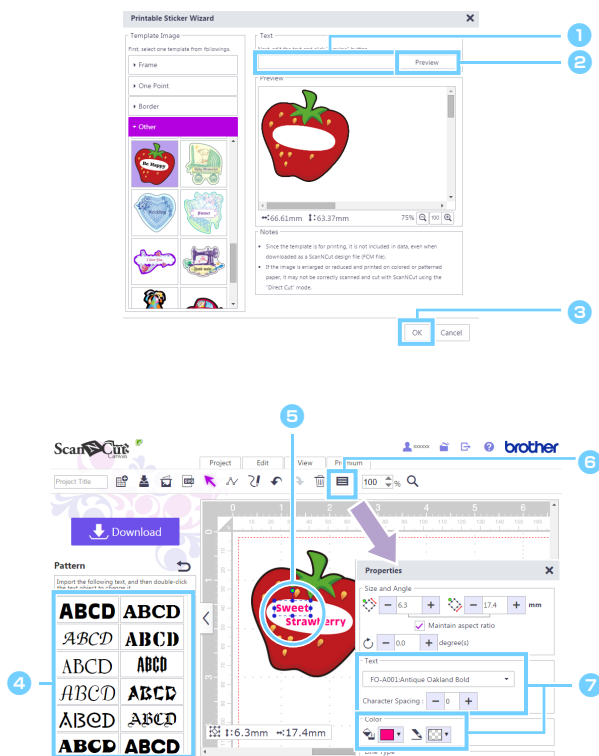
Printable Sticker Wizard

Template Image
First, select one template from followings.
Frame
One Point
Border
Other

Be Happy
Wedding
Flower
Thank you
I love You

Text
Preview

Preview
↔66.61mm ↕63.37mm 75%

Notes
• Since the template is for printing, it is not included in data, even when downloaded as a ScanNCut design file (FCM file).
• If the image is enlarged or reduced and printed on colored or patterned paper, it may not be correctly scanned and cut with ScanNCut using the "Direct Cut" mode.

OK Cancel

1
2
3

ScanNCut Canvas
brother
Project Edit View Premium
Project Title
100 %

Download

Pattern
Import the following text, and then double-click the text object to change it.
ABCD ABCD
ABCD ABCD
ABCD ABCD
ABCD ABCD
ABCD ABCD
ABCD ABCD

0 1 2 3 4 5 6
10 20 30 40 50 60 70 80 90 100 110 120 130 140 150 160

Sweet
Strawberry

Properties
Size and Angle
6.3 17.4 mm
Maintain aspect ratio
0.0 degree(s)
Text
FO-A001:Antique Oakland Bold
Character Spacing : 0
Color
Line Type

↕6.3mm ↔17.4mm

4
5
6
7